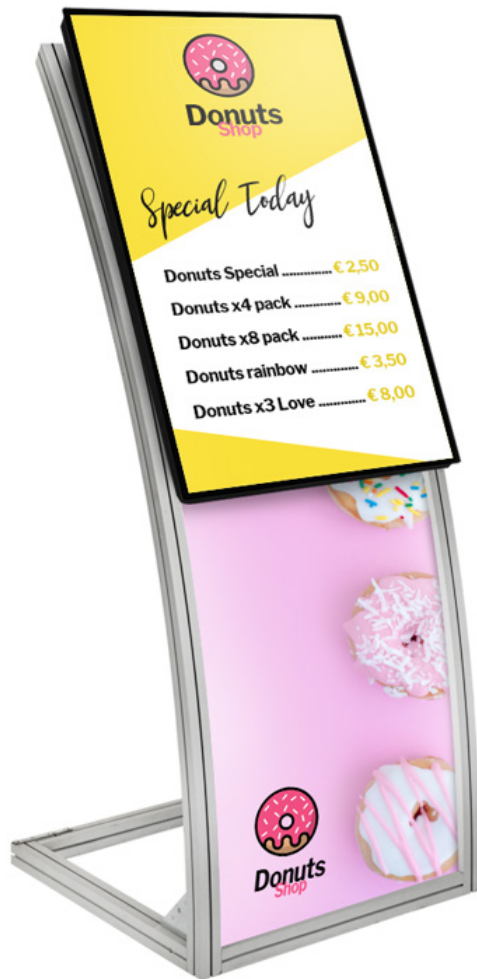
Donuts
Shop

Special Today

Donuts Special ............ € 2,50
Donuts x4 pack ............ € 9,00
Donuts x8 pack ............ € 15,00
Donuts rainbow ............ € 3,50
Donuts x3 Love ............ € 8,00

Donuts
Shop